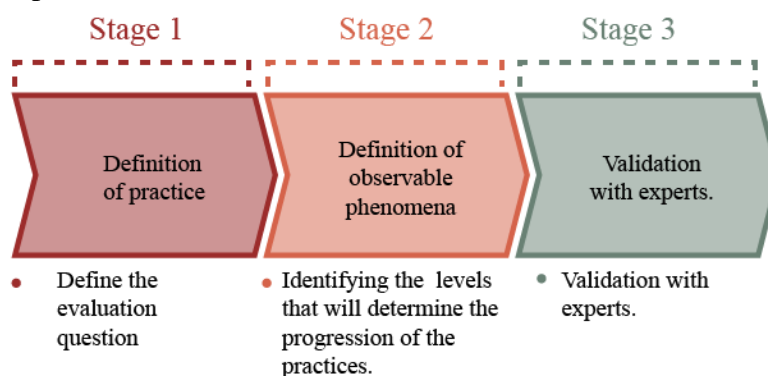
Stage 1

Definition of practice

• Define the evaluation question

Stage 2

Definition of observable phenomena

• Identifying the levels that will determine the progression of the practices.

Stage 3

Validation with experts.

• Validation with experts.